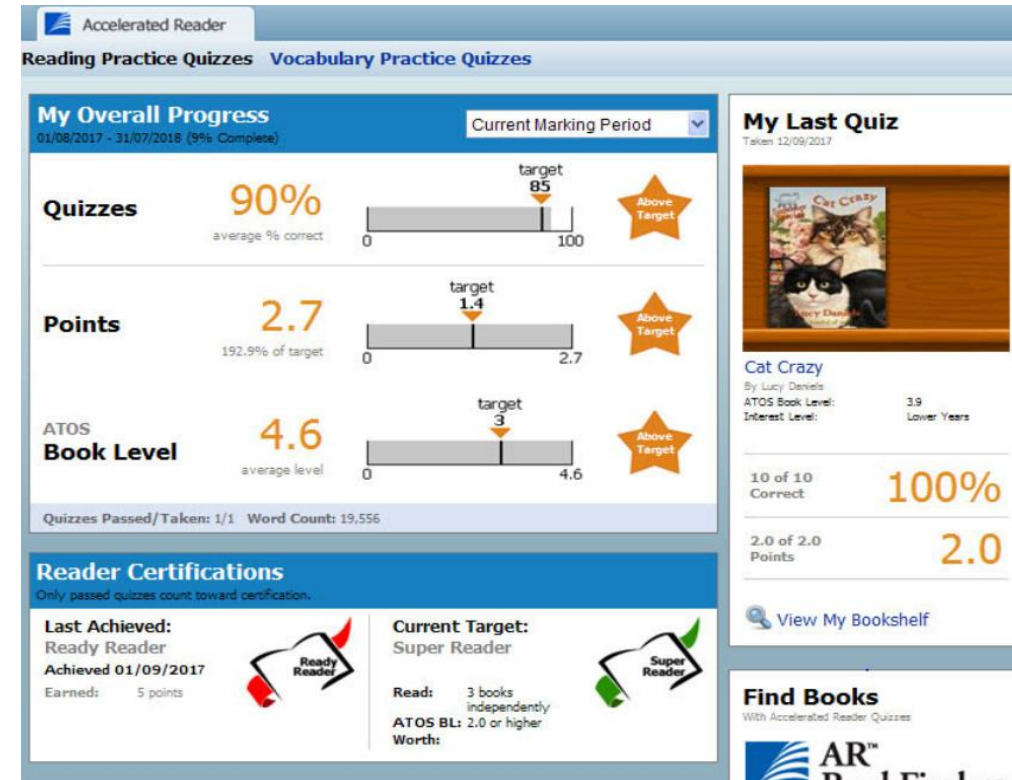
Accelerated Reader

Reading Practice Quizzes Vocabulary Practice Quizzes

My Overall Progress
01/08/2017 - 31/07/2018 (9% Complete)

Current Marking Period

Quizzes 90% average % correct
target 85
0 100
Above Target

Points 2.7 192.9% of target
target 1.4
0 2.7
Above Target

ATOS Book Level 4.6 average level
target 3
0 4.6
Above Target

Quizzes Passed/Taken: 1/1 Word Count: 19,556

My Last Quiz
Taken 12/09/2017

Cat Crazy
Lucy Daniels

Cat Crazy
By Lucy Daniels
ATOS Book Level: 3.9
Interest Level: Lower Years

10 of 10 Correct 100%

2.0 of 2.0 Points 2.0

View My Bookshelf

Reader Certifications
Only passed quizzes count toward certification.

Last Achieved:
Ready Reader
Achieved 01/09/2017
Earned: 5 points
Ready Reader

Current Target:
Super Reader
Read: 3 books independently
ATOS BL: 2.0 or higher
Worth:
Super Reader

Find Books
With Accelerated Reader Quizzes

AR™ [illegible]